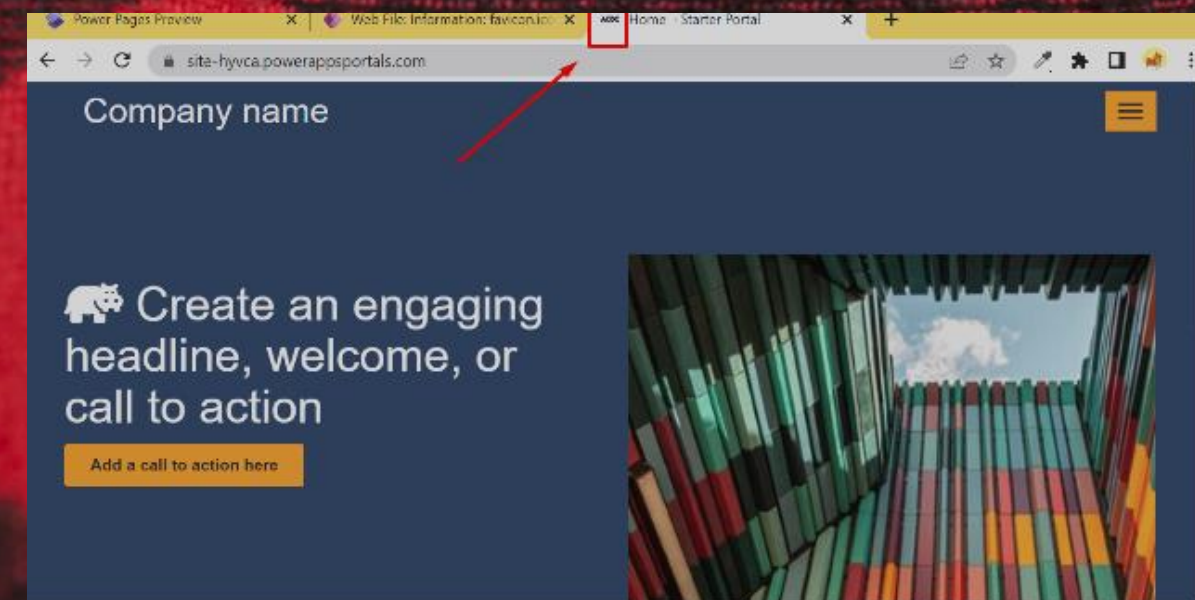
Power Pages Preview ×
Web File: Information: favicon.ico ×
Home · Starter Portal ×
+

site-hyvca.powerappsportals.com

Company name

Create an engaging headline, welcome, or call to action

Add a call to action here